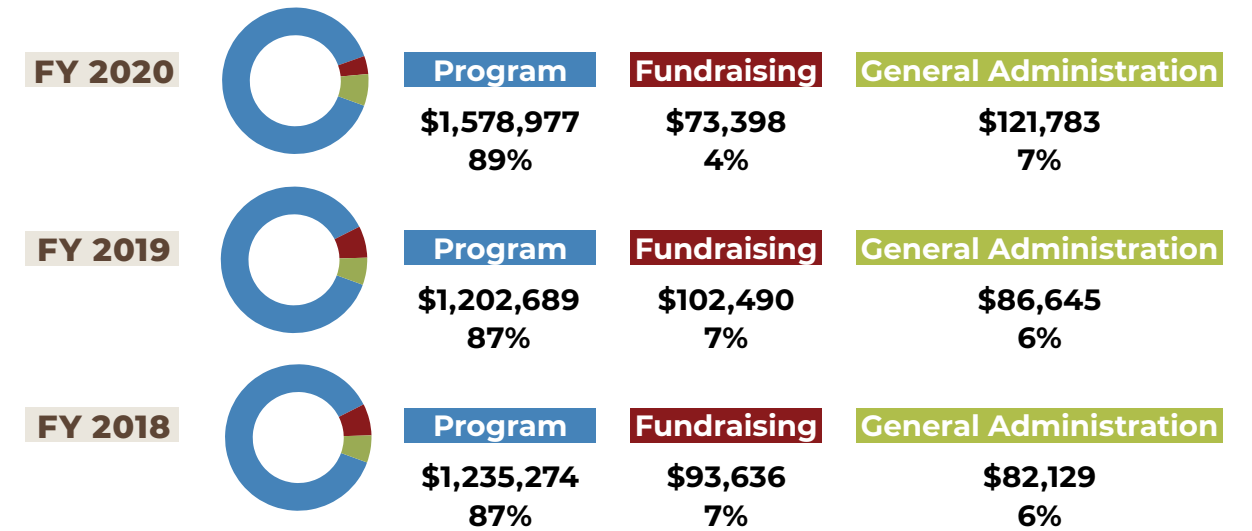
FY 2020

Program
$1,578,977
89%

Fundraising
$73,398
4%

General Administration
$121,783
7%

FY 2019

Program
$1,202,689
87%

Fundraising
$102,490
7%

General Administration
$86,645
6%

FY 2018

Program
$1,235,274
87%

Fundraising
$93,636
7%

General Administration
$82,129
6%